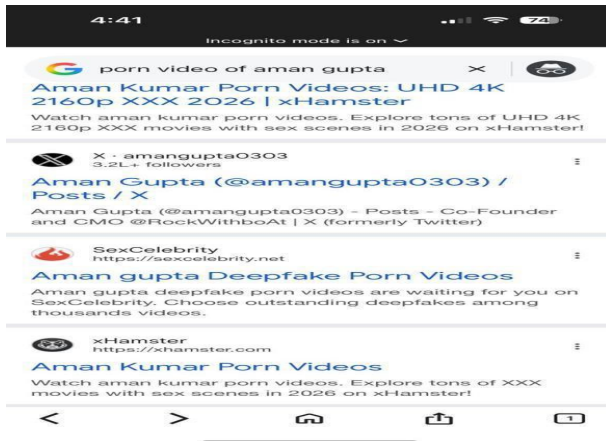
4:41

74

Incognito mode is on

porn video of aman gupta

Aman Kumar Porn Videos: UHD 4K 2160p XXX 2026 | xHamster

Watch aman kumar porn videos. Explore tons of UHD 4K 2160p XXX movies with sex scenes in 2026 on xHamster!

X · amangupta0303
3.2L+ followers

Aman Gupta (@amangupta0303) / Posts / X

Aman Gupta (@amangupta0303) - Posts - Co-Founder and CMO @RockWithboAt | X (formerly Twitter)

SexCelebrity
https://sexcelebrity.net

Aman gupta Deepfake Porn Videos

Aman gupta deepfake porn videos are waiting for you on SexCelebrity. Choose outstanding deepfakes among thousands videos.

xHamster
https://xhamster.com

Aman Kumar Porn Videos

Watch aman kumar porn videos. Explore tons of XXX movies with sex scenes in 2026 on xHamster!

1